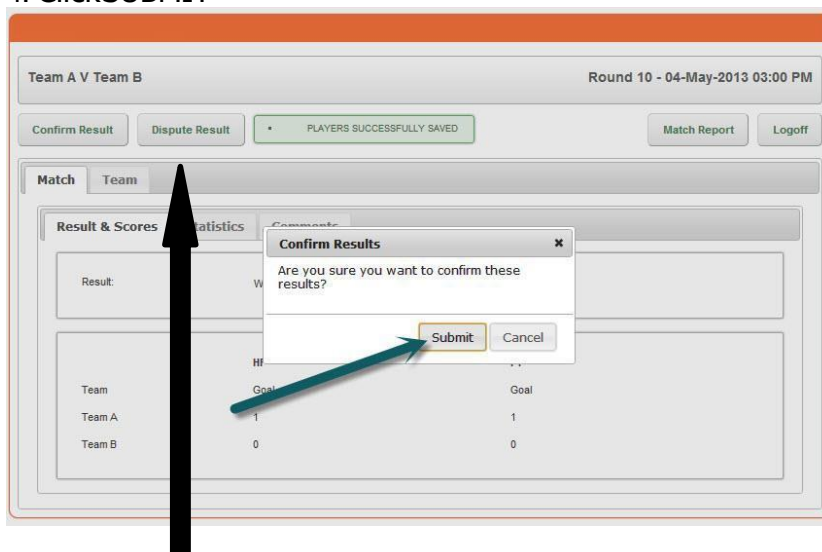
4. Click SUBMIT

Team A V Team B

Round 10 - 04-May-2013 03:00 PM

Confirm Result

Dispute Result

PLAYERS SUCCESSFULLY SAVED

Match Report

Logoff

Match

Team

Result & Scores

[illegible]tatistics

Comments

Confirm Results

Are you sure you want to confirm these results?

Submit

Cancel

Result:

W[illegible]

H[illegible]

Team

Goal

Goal

Team A

1

1

Team B

0

0